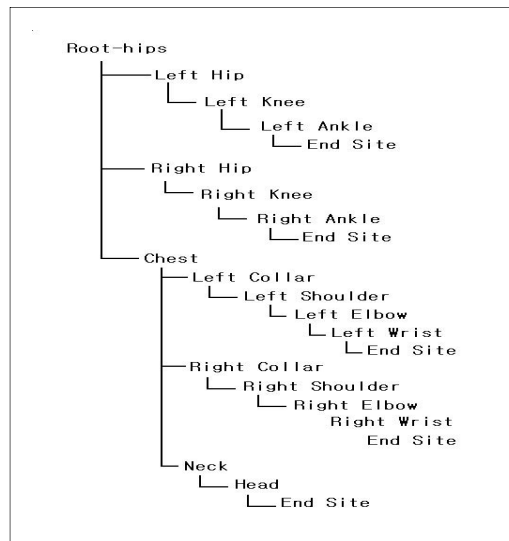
Root-hips
Left Hip
Left Knee
Left Ankle
End Site
Right Hip
Right Knee
Right Ankle
End Site
Chest
Left Collar
Left Shoulder
Left Elbow
Left Wrist
End Site
Right Collar
Right Shoulder
Right Elbow
Right Wrist
End Site
Neck
Head
End Site